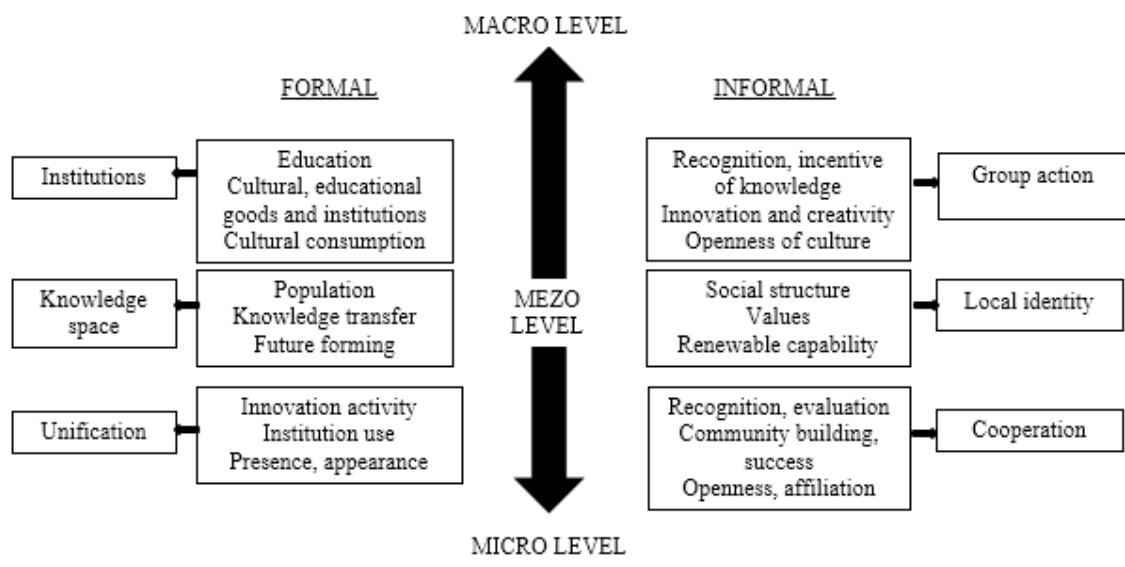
MACRO LEVEL

FORMAL

INFORMAL

Institutions

Education
Cultural, educational goods and institutions
Cultural consumption

Recognition, incentive of knowledge
Innovation and creativity
Openness of culture

Group action

Knowledge space

Population
Knowledge transfer
Future forming

MEZO LEVEL

Social structure
Values
Renewable capability

Local identity

Unification

Innovation activity
Institution use
Presence, appearance

Recognition, evaluation
Community building, success
Openness, affiliation

Cooperation

MICRO LEVEL